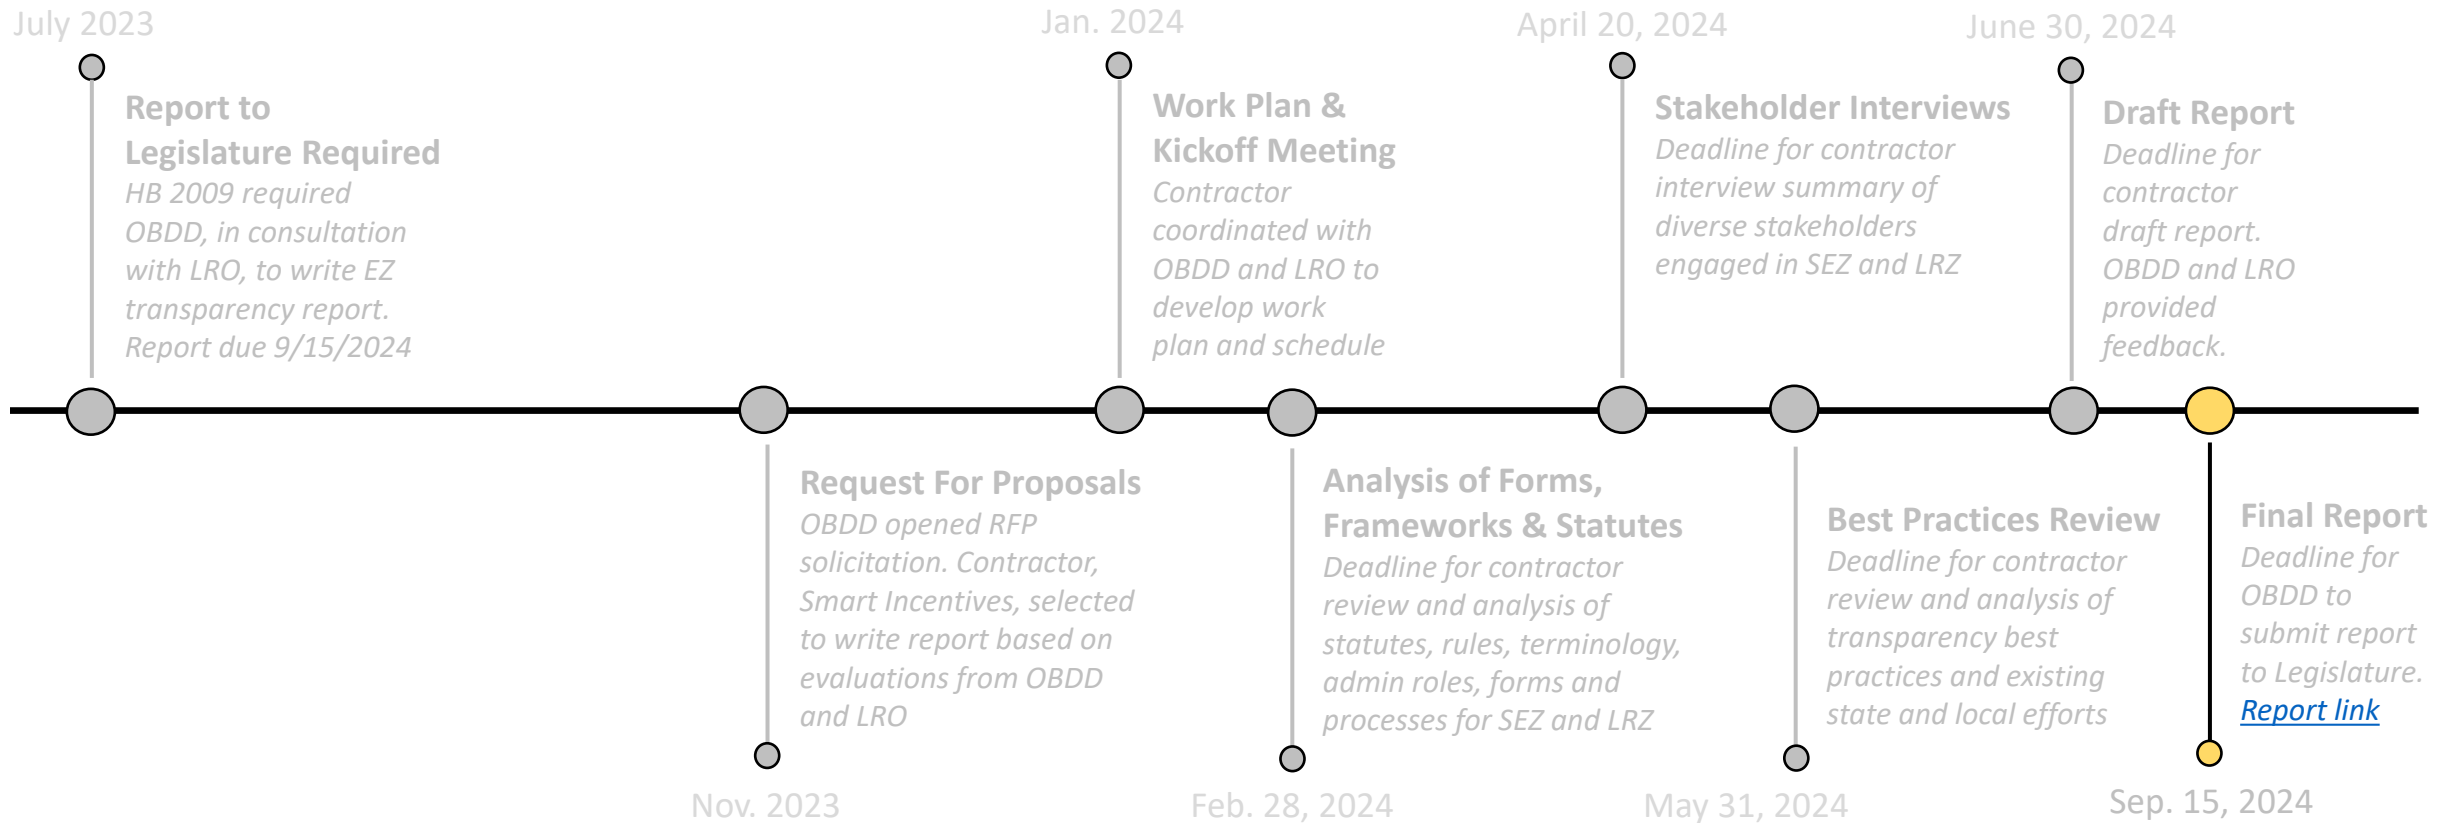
July 2023

Report to Legislature Required

HB 2009 required OBDD, in consultation with LRO, to write EZ transparency report. Report due 9/15/2024

Jan. 2024

Work Plan & Kickoff Meeting

Contractor coordinated with OBDD and LRO to develop work plan and schedule

April 20, 2024

Stakeholder Interviews

Deadline for contractor interview summary of diverse stakeholders engaged in SEZ and LRZ

June 30, 2024

Draft Report

Deadline for contractor draft report. OBDD and LRO provided feedback.

Request For Proposals

OBDD opened RFP solicitation. Contractor, Smart Incentives, selected to write report based on evaluations from OBDD and LRO

Nov. 2023

Analysis of Forms, Frameworks & Statutes

Deadline for contractor review and analysis of statutes, rules, terminology, admin roles, forms and processes for SEZ and LRZ

Feb. 28, 2024

Best Practices Review

Deadline for contractor review and analysis of transparency best practices and existing state and local efforts

May 31, 2024

Final Report

Deadline for OBDD to submit report to Legislature. Report link

Sep. 15, 2024